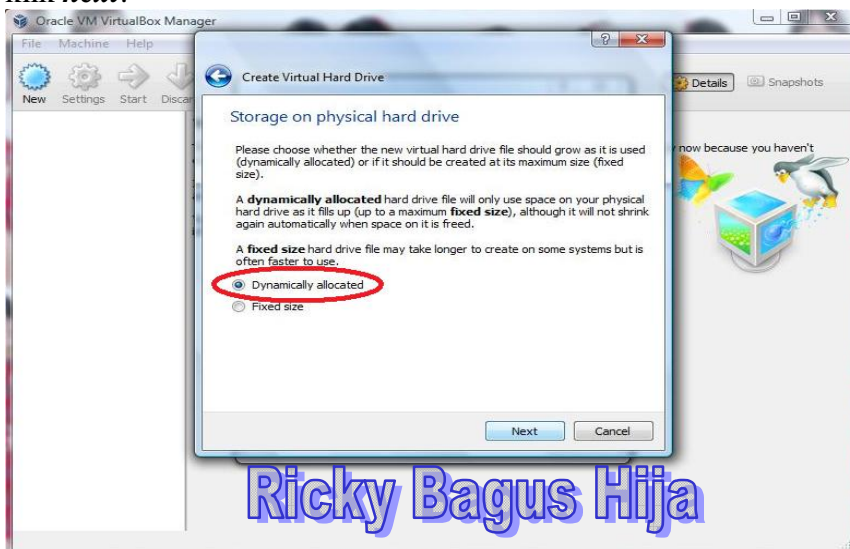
Oracle VM VirtualBox Manager

File Machine Help

New Settings Start Discar

Details Snapshots

now because you haven't

?

Create Virtual Hard Drive

Storage on physical hard drive

Please choose whether the new virtual hard drive file should grow as it is used (dynamically allocated) or if it should be created at its maximum size (fixed size).

A **dynamically allocated** hard drive file will only use space on your physical hard drive as it fills up (up to a maximum **fixed size**), although it will not shrink again automatically when space on it is freed.

A **fixed size** hard drive file may take longer to create on some systems but is often faster to use.

Dynamically allocated

Fixed size

Next Cancel

Ricky Bagus Hija